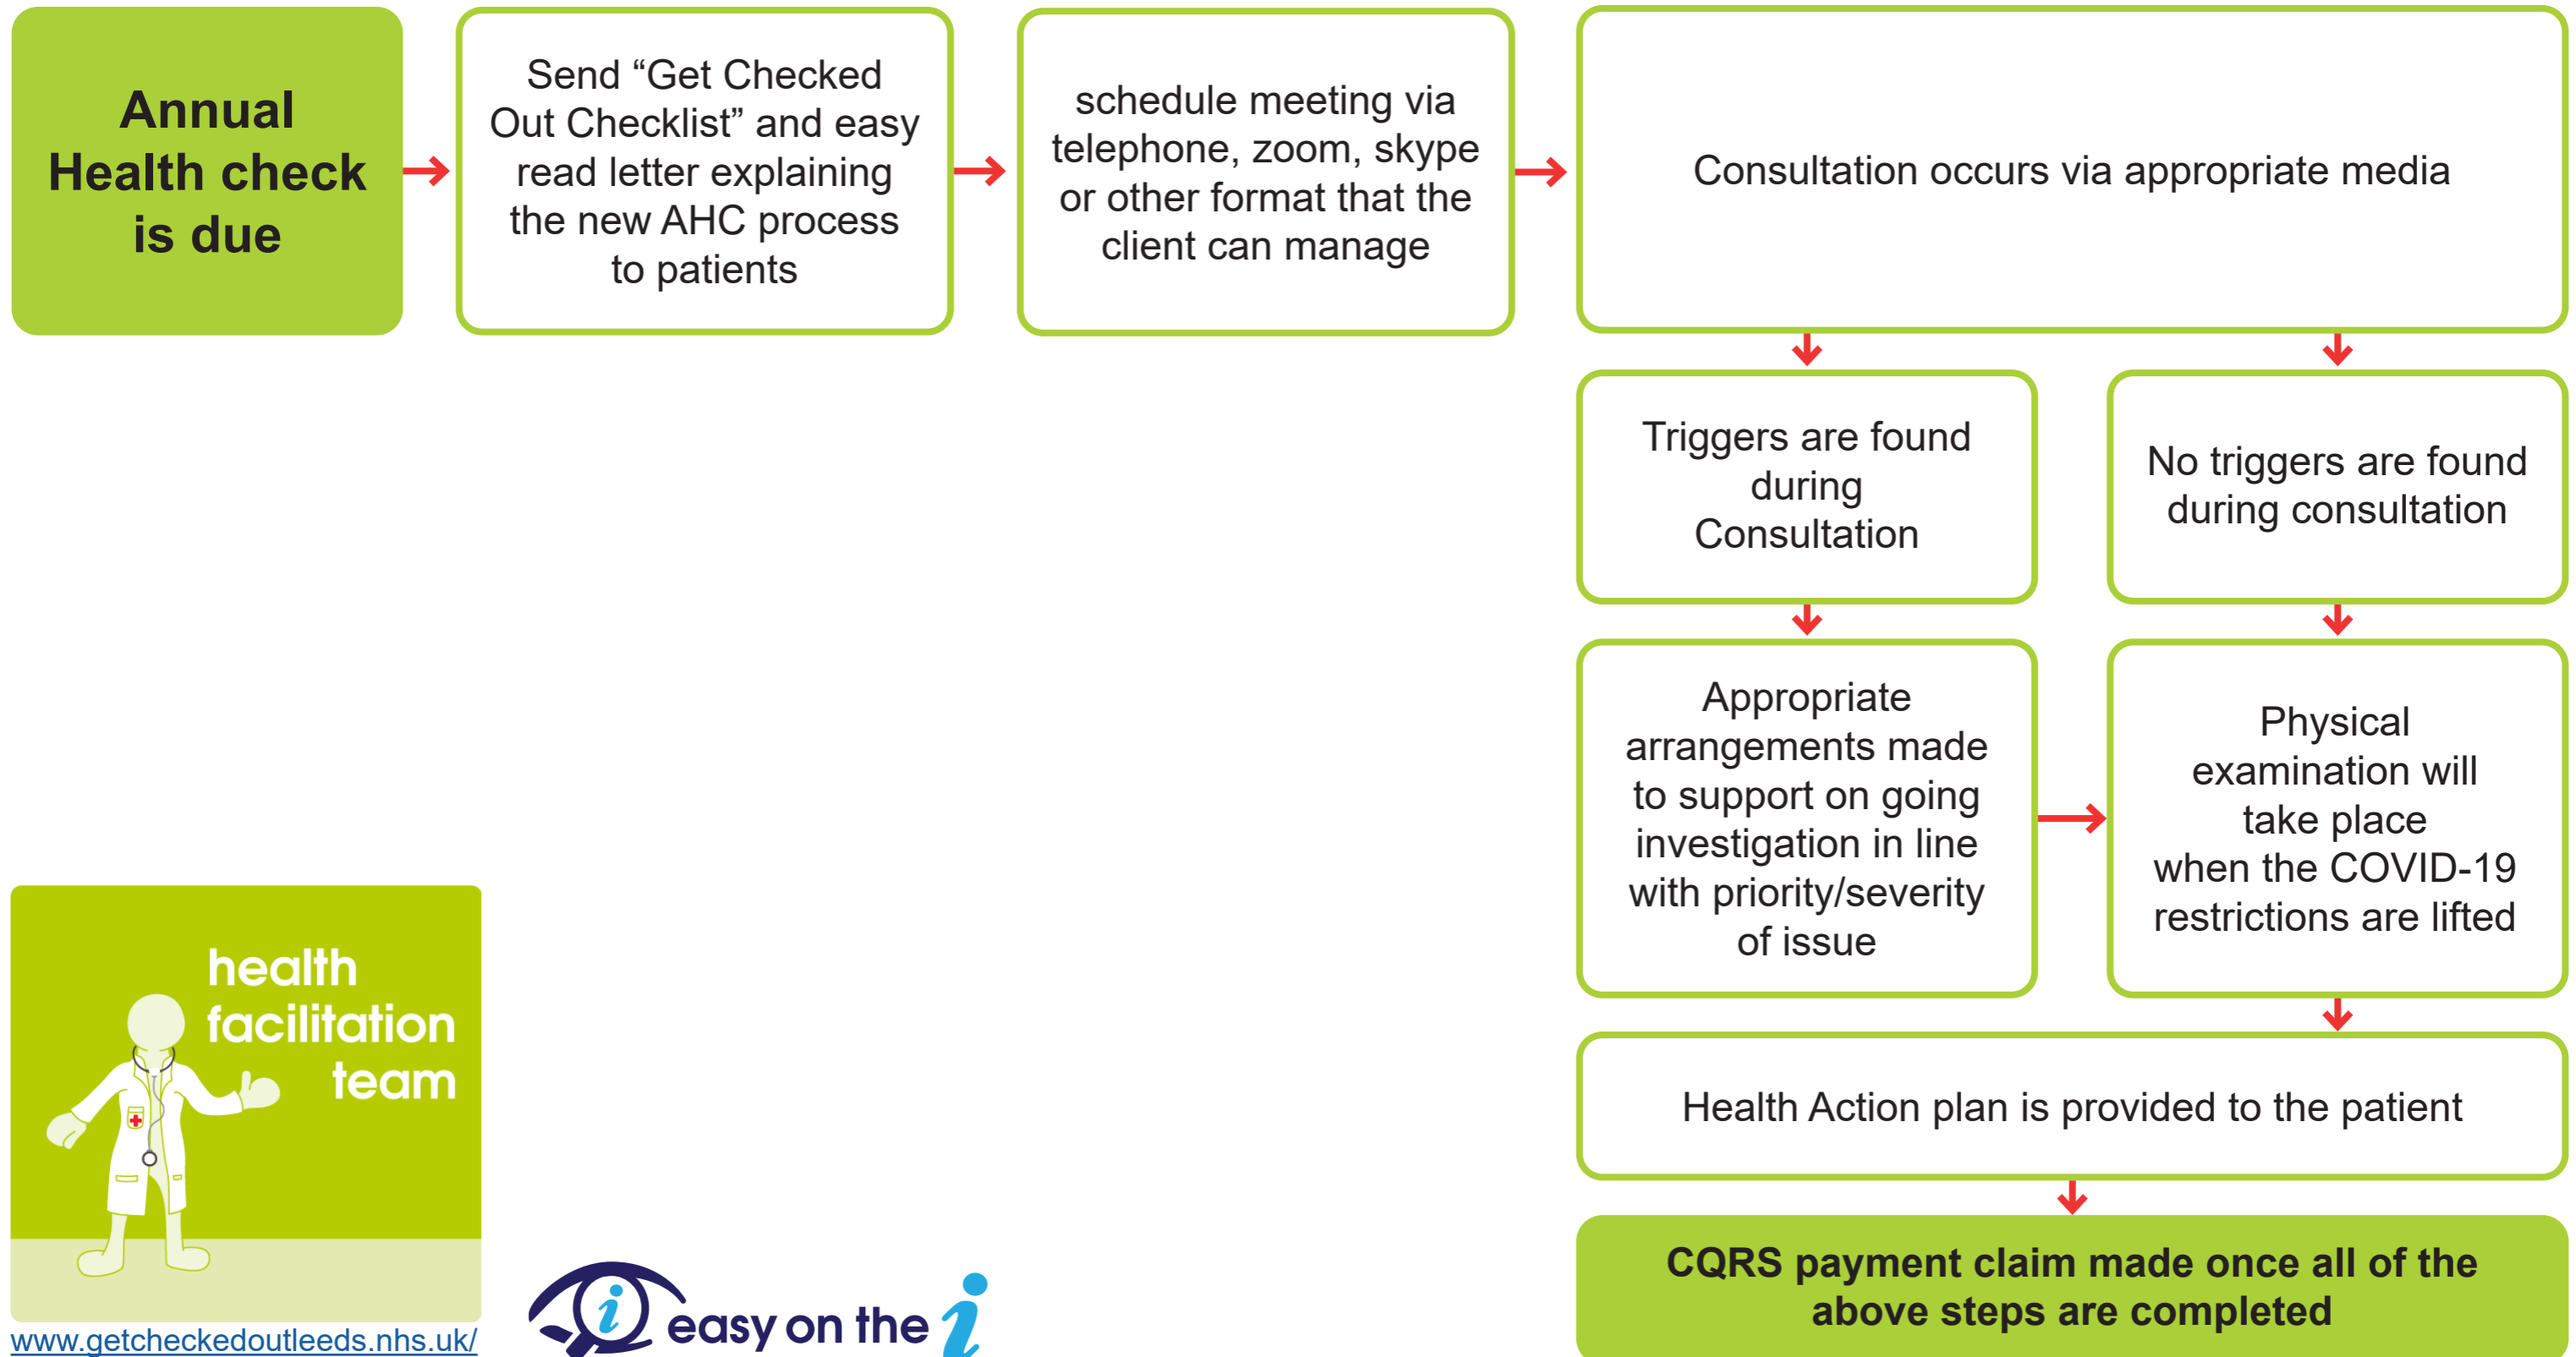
Annual Health check is due

Send “Get Checked Out Checklist” and easy read letter explaining the new AHC process to patients

schedule meeting via telephone, zoom, skype or other format that the client can manage

Consultation occurs via appropriate media

Triggers are found during Consultation

No triggers are found during consultation

Appropriate arrangements made to support on going investigation in line with priority/severity of issue

Physical examination will take place when the COVID-19 restrictions are lifted

Health Action plan is provided to the patient

CQRS payment claim made once all of the above steps are completed

health facilitation team

www.getcheckedoutleeds.nhs.uk/

easy on the i